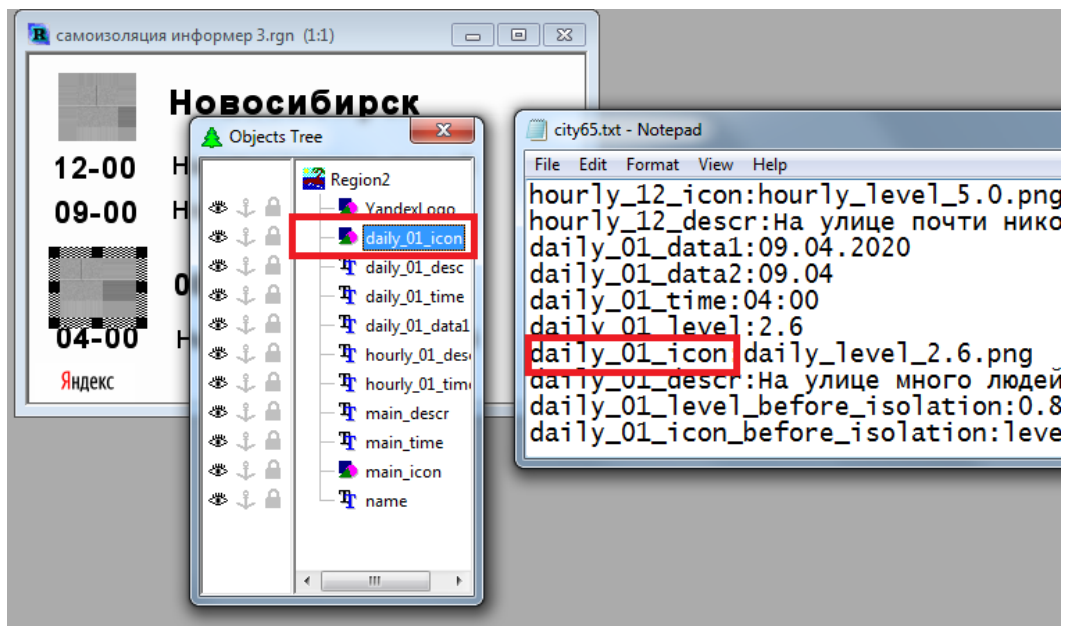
самоизоляция информер 3.rgn (1:1)

Новосибирск

12-00 Н

09-00 Н

0

04-00 Н

Яндекс

Objects Tree

Region2
YandexLogo
daily_01_icon
daily_01_desc
daily_01_time
daily_01_data1
hourly_01_desc
hourly_01_time
main_descr
main_time
main_icon
name

city65.txt - Notepad

File Edit Format View Help

hourly_12_icon:hourly_level_5.0.png
hourly_12_descr:На улице почти нико
daily_01_data1:09.04.2020
daily_01_data2:09.04
daily_01_time:04:00
daily_01_level:2.6
daily_01_icon daily_level_2.6.png
daily_01_descr:На улице много людей
daily_01_level_before_isolation:0.8
daily_01_icon_before_isolation:leve